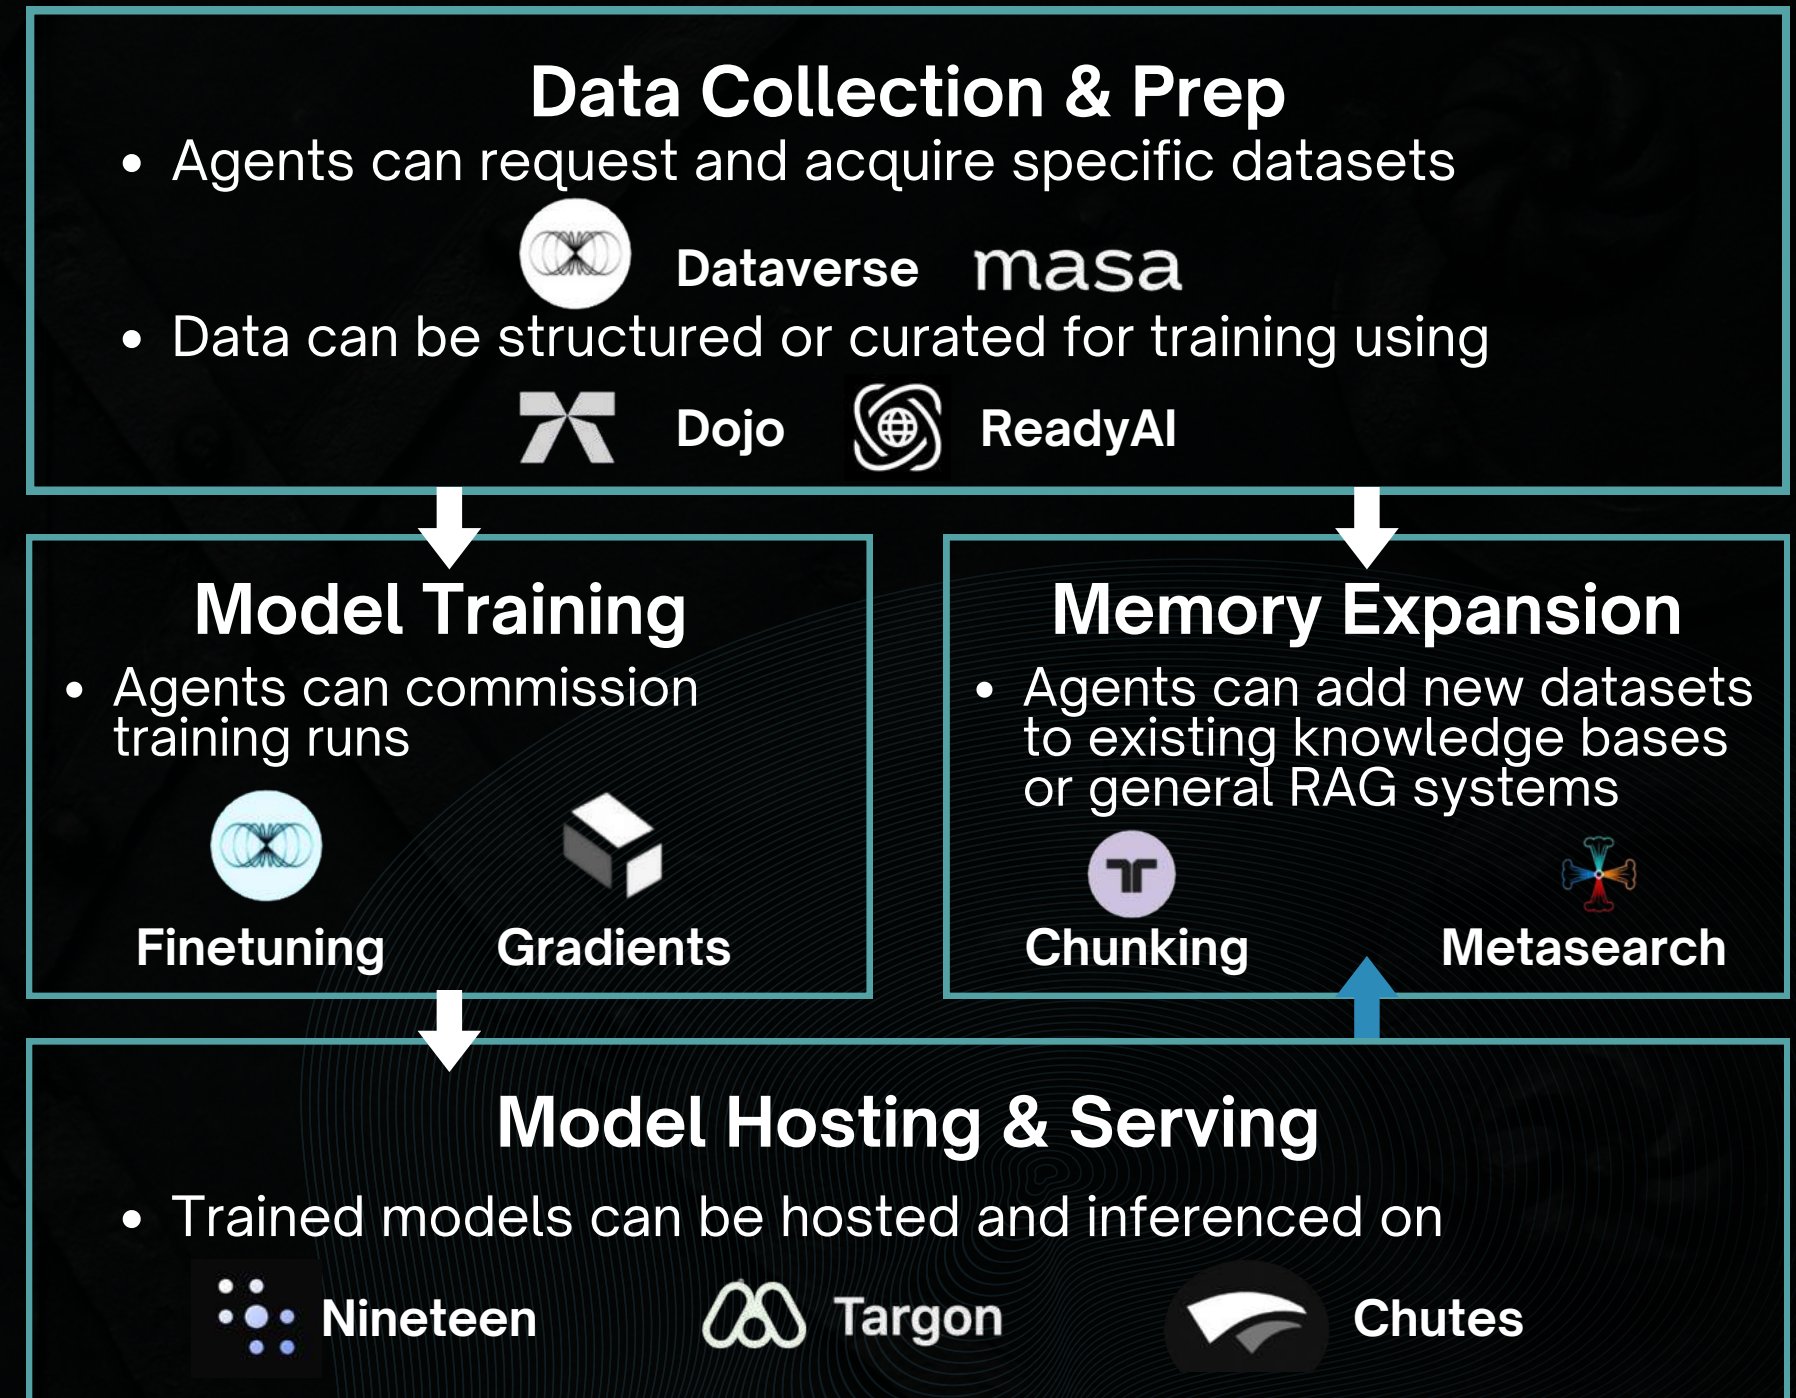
Data Collection & Prep

• Agents can request and acquire specific datasets

Dataverse masa

• Data can be structured or curated for training using

Dojo ReadyAI

Model Training

• Agents can commission training runs

Finetuning Gradients

Memory Expansion

• Agents can add new datasets to existing knowledge bases or general RAG systems

Chunking Metasearch

Model Hosting & Serving

• Trained models can be hosted and inferenced on

Nineteen Targon Chutes